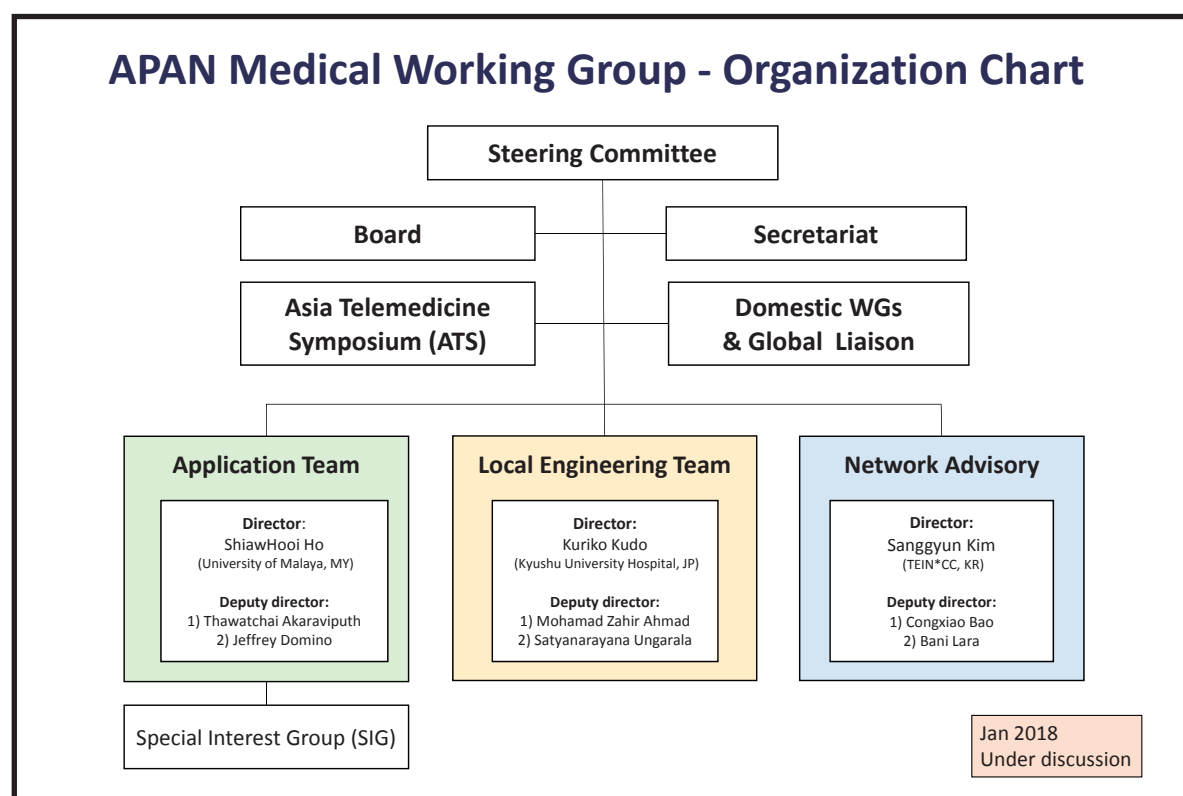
APAN Medical Working Group - Organization Chart

Steering Committee

Board

Secretariat

Asia Telemedicine Symposium (ATS)

Domestic WGs & Global Liaison

Application Team

Director:
ShiawHooi Ho
(University of Malaya, MY)

Deputy director:
1) Thawatchai Akaraviputh
2) Jeffrey Domino

Local Engineering Team

Director:
Kuriko Kudo
(Kyushu University Hospital, JP)

Deputy director:
1) Mohamad Zahir Ahmad
2) Satyanarayana Ungarala

Network Advisory

Director:
Sanggyun Kim
(TEIN*CC, KR)

Deputy director:
1) Congxiao Bao
2) Bani Lara

Special Interest Group (SIG)

Jan 2018
Under discussion